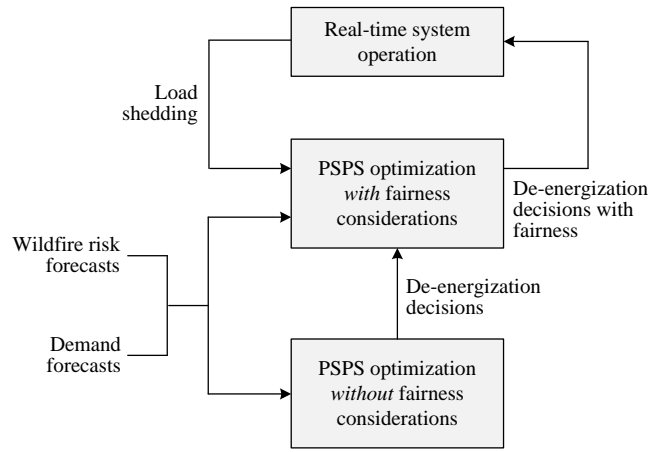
Real-time system operation

Load shedding

PSPS optimization *with* fairness considerations

De-energization decisions with fairness

Wildfire risk forecasts

Demand forecasts

De-energization decisions

PSPS optimization *without* fairness considerations